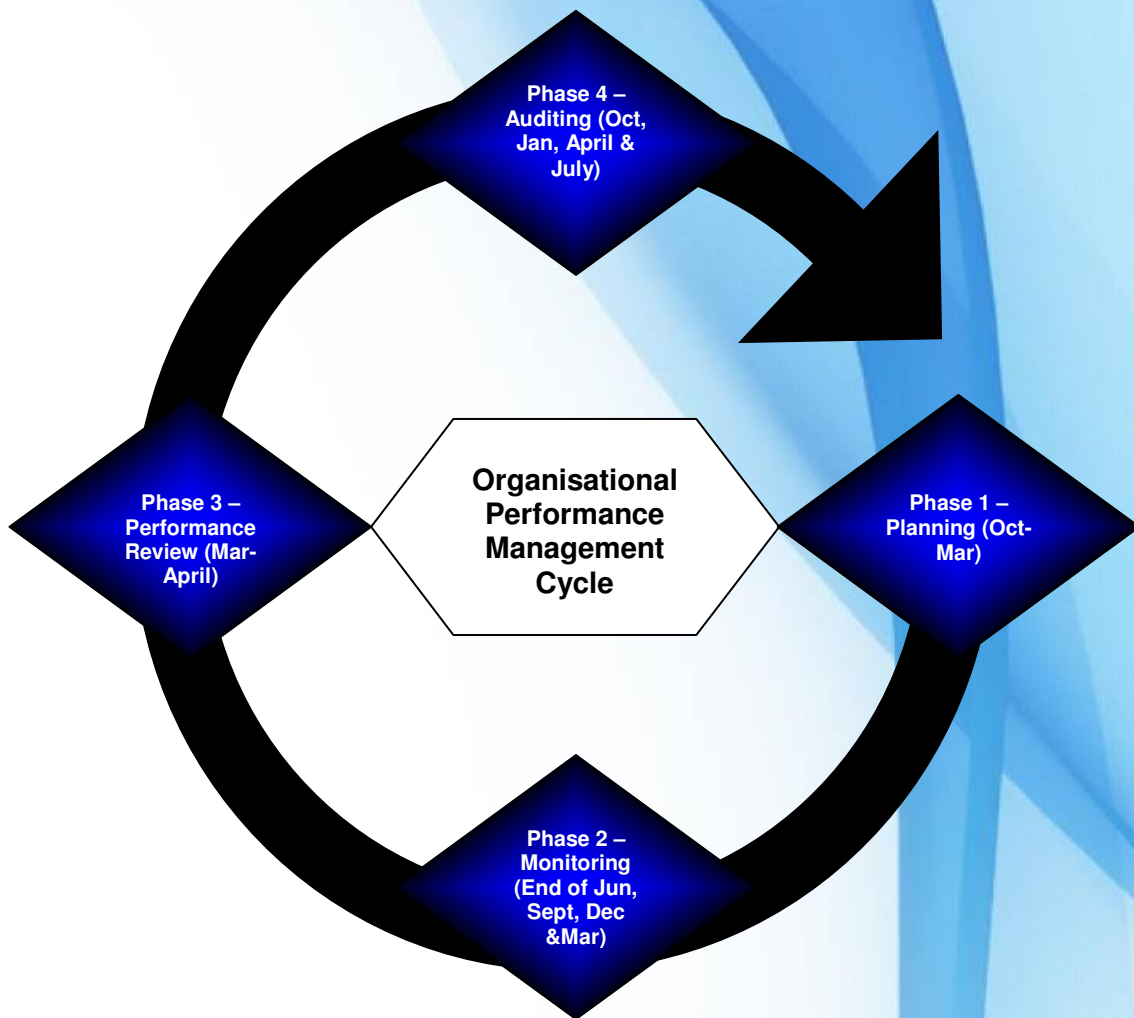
Phase 4 – Auditing (Oct, Jan, April & July)

Phase 3 – Performance Review (Mar-April)

Organisational Performance Management Cycle

Phase 1 – Planning (Oct-Mar)

Phase 2 – Monitoring (End of Jun, Sept, Dec &Mar)